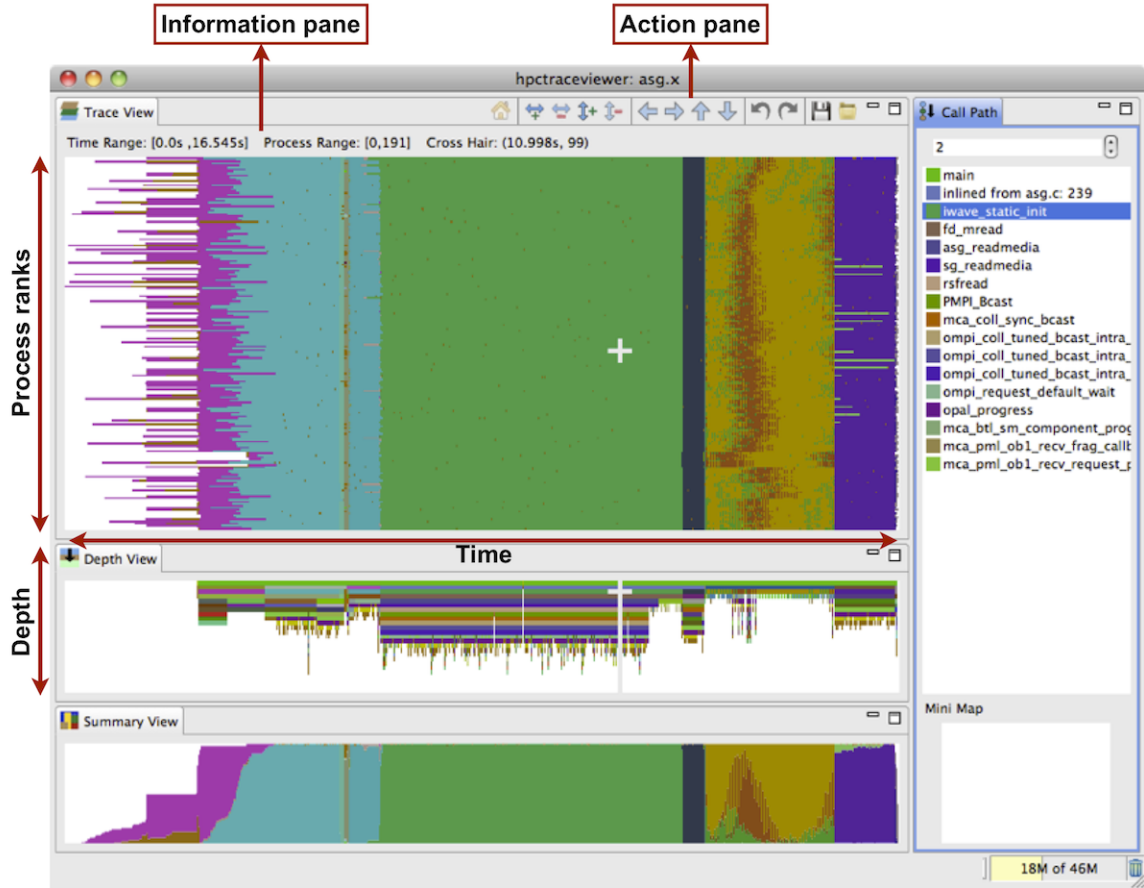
Information pane

Action pane

hpctraceviewer: asg.x

Trace View

Time Range: [0.0s ,16.545s] Process Range: [0,191] Cross Hair: (10.998s, 99)

Call Path

2

main
inlined from asg.c: 239
iwave_static_init
fd_mread
asg_readmedia
sg_readmedia
rsfread
PMPI_Bcast
mca_coll_sync_bcast
ompi_coll_tuned_bcast_intra_
ompi_coll_tuned_bcast_intra_
ompi_coll_tuned_bcast_intra_
ompi_request_default_wait
opal_progress
mca_btl_sm_component_prog
mca_pml_ob1_recv_frag_callb
mca_pml_ob1_recv_request_p

Process ranks

Time

Depth View

Depth

Summary View

Mini Map

18M of 46M